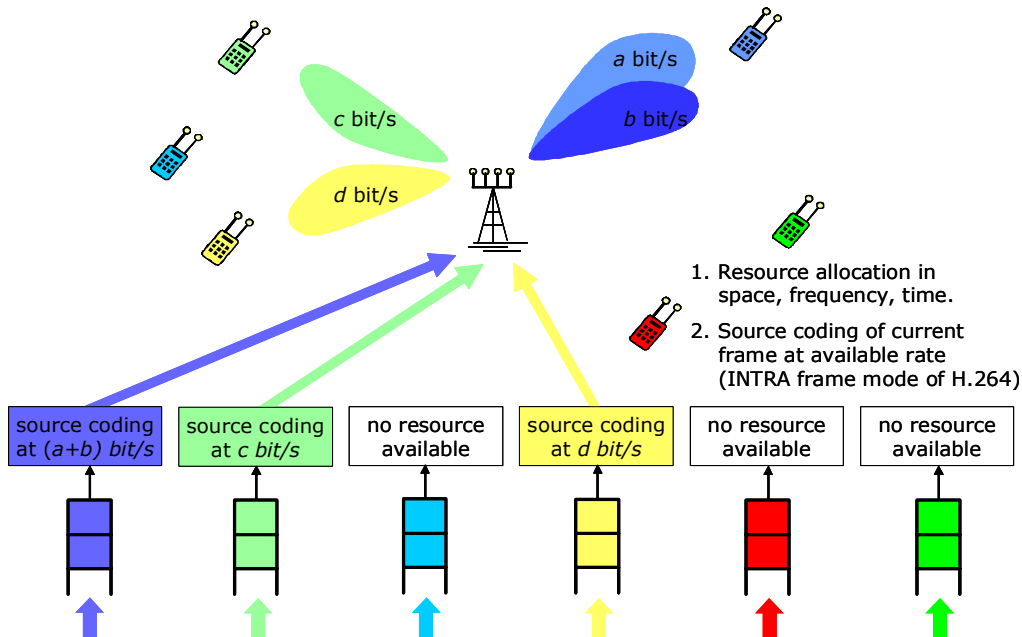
$c$ bit/s

$d$ bit/s

$a$ bit/s

$b$ bit/s

1. Resource allocation in space, frequency, time.

2. Source coding of current frame at available rate (INTRA frame mode of H.264)

source coding at $(a+b)$ $bit/s$

source coding at $c$ $bit/s$

no resource available

source coding at $d$ $bit/s$

no resource available

no resource available